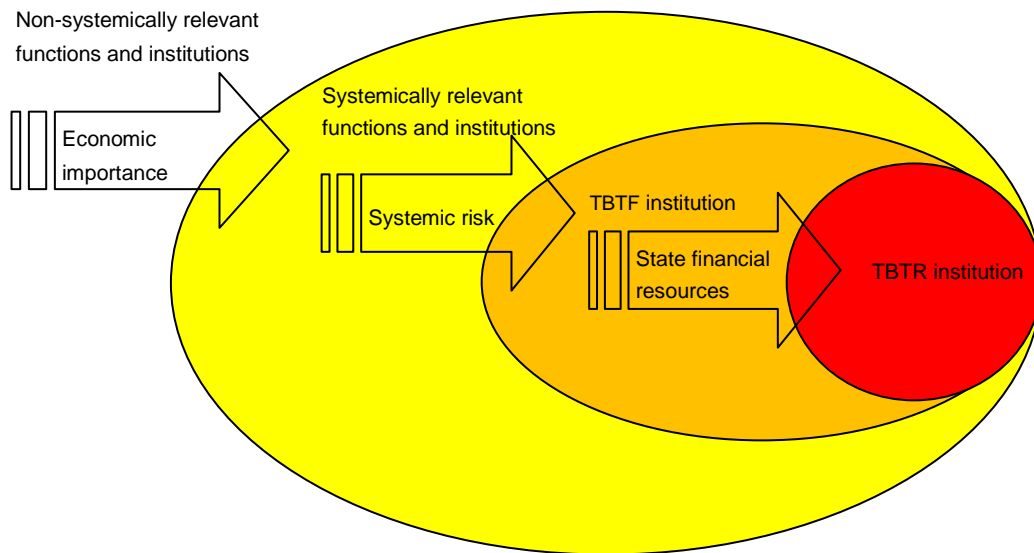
Non-systemically relevant functions and institutions

Economic importance

Systemically relevant functions and institutions

Systemic risk

TBTF institution

State financial resources

TBTR institution